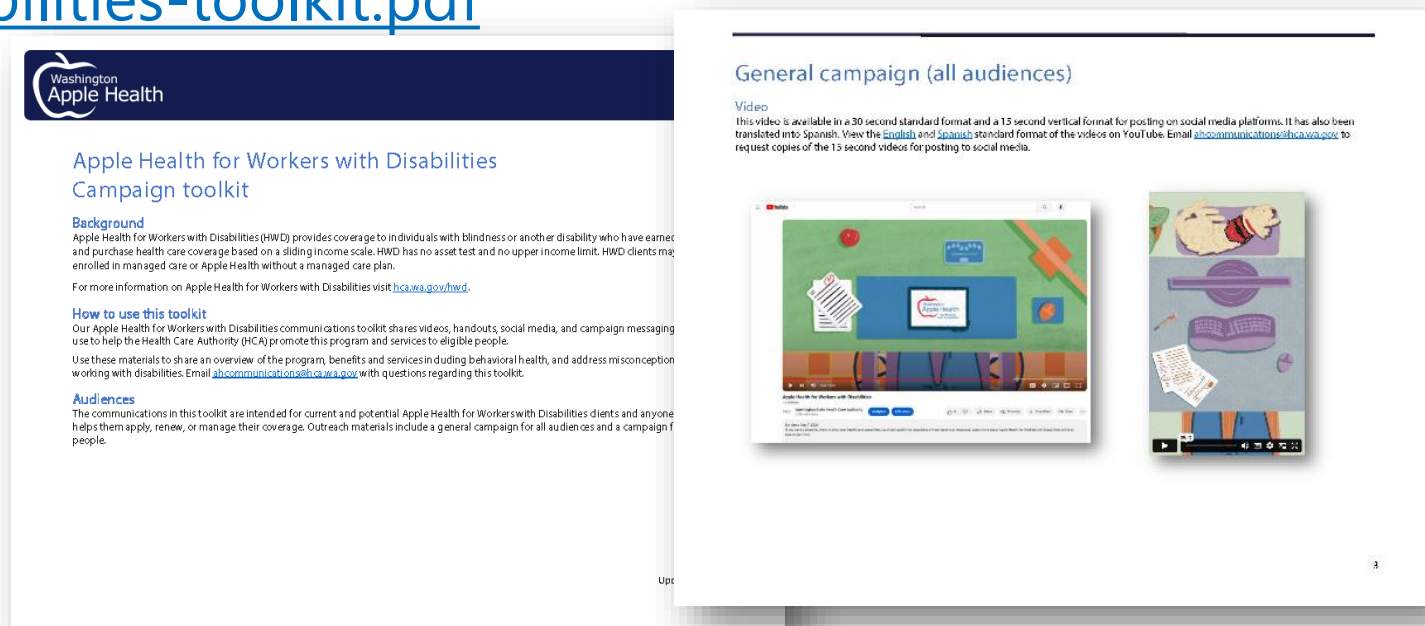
bilities-toolkit.pdf

Washington Apple Health

Apple Health for Workers with Disabilities Campaign toolkit

Background
Apple Health for Workers with Disabilities (HWD) provides coverage to individuals with blindness or another disability who have earned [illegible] and purchase health care coverage based on a sliding income scale. HWD has no asset test and no upper income limit. HWD clients may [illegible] enrolled in managed care or Apple Health without a managed care plan.

For more information on Apple Health for Workers with Disabilities visit hca.wa.gov/hwd.

How to use this toolkit
Our Apple Health for Workers with Disabilities communications toolkit shares videos, handouts, social media, and campaign messaging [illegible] use to help the Health Care Authority (HCA) promote this program and services to eligible people.

Use these materials to share an overview of the program, benefits and services including behavioral health, and address misconception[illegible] working with disabilities. Email ahcommunications@hca.wa.gov with questions regarding this toolkit.

Audiences
The communications in this toolkit are intended for current and potential Apple Health for Workers with Disabilities clients and anyone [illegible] helps them apply, renew, or manage their coverage. Outreach materials include a general campaign for all audiences and a campaign f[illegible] people.

Upd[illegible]

General campaign (all audiences)

Video
This video is available in a 30 second standard format and a 15 second vertical format for posting on social media platforms. It has also been translated into Spanish. View the English and Spanish standard format of the videos on YouTube. Email ahcommunications@hca.wa.gov to request copies of the 15 second videos for posting to social media.

YouTube

Apple Health

Apple Health for Workers with Disabilities

Washington State Health Care Authority

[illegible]

3